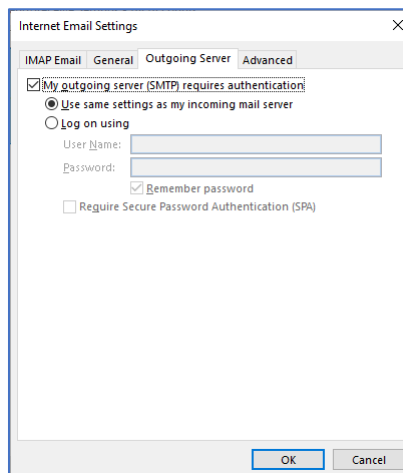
Internet Email Settings

IMAP Email General Outgoing Server Advanced

My outgoing server (SMTP) requires authentication

Use same settings as my incoming mail server

Log on using

User Name:

Password:

Remember password

Require Secure Password Authentication (SPA)

OK Cancel